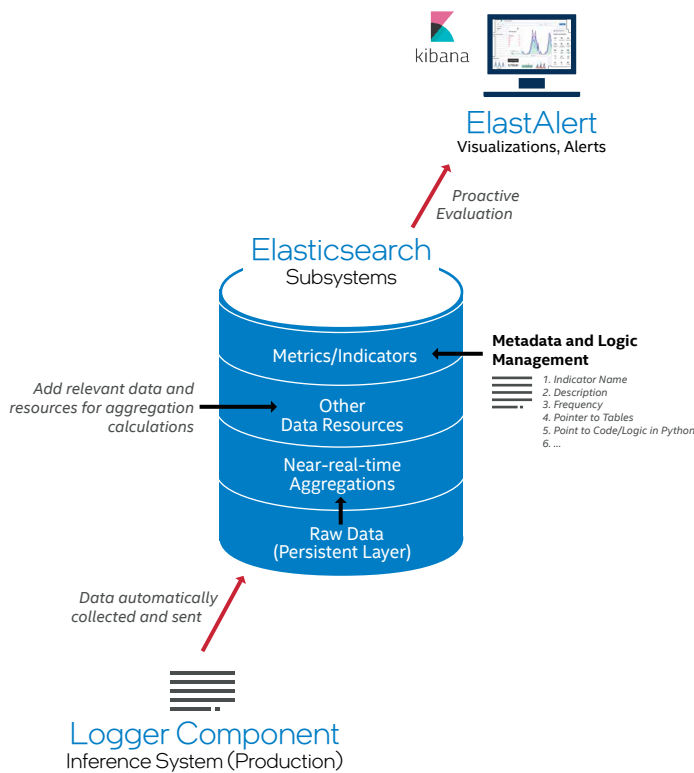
kibana

ElastAlert
Visualizations, Alerts

Proactive Evaluation

Elasticsearch
Subsystems

Metrics/Indicators

Metadata and Logic Management

1. Indicator Name
2. Description
3. Frequency
4. Pointer to Tables
5. Point to Code/Logic in Python
6. ...

Add relevant data and resources for aggregation calculations

Other Data Resources

Near-real-time Aggregations

Raw Data (Persistent Layer)

Data automatically collected and sent

Logger Component
Inference System (Production)